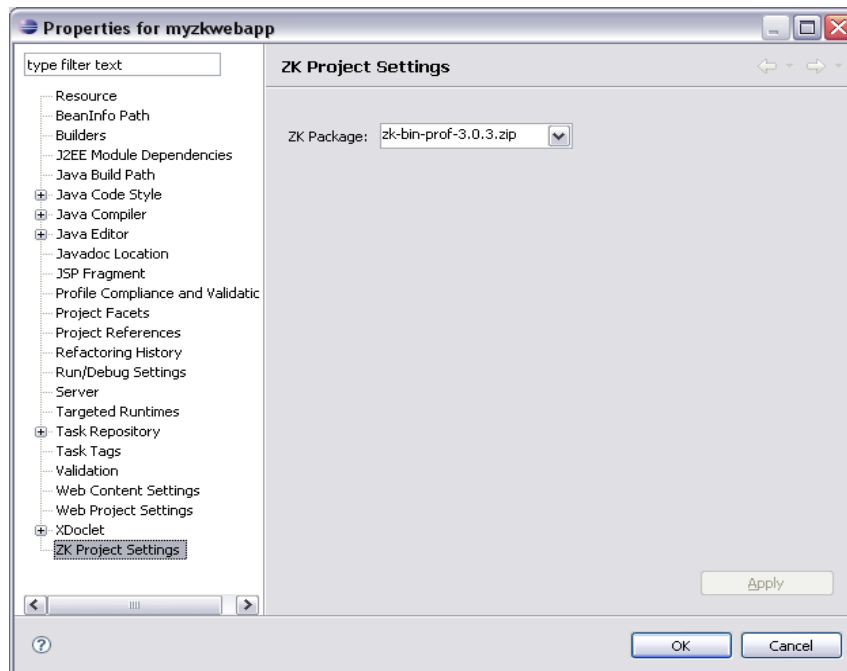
Properties for myzkwebapp

type filter text

Resource
BeanInfo Path
Builders
J2EE Module Dependencies
Java Build Path
Java Code Style
Java Compiler
Java Editor
Javadoc Location
JSP Fragment
Profile Compliance and Validatic
Project Facets
Project References
Refactoring History
Run/Debug Settings
Server
Targeted Runtimes
Task Repository
Task Tags
Validation
Web Content Settings
Web Project Settings
XDoclet
ZK Project Settings

ZK Project Settings

ZK Package: zk-bin-prof-3.0.3.zip

Apply

OK Cancel